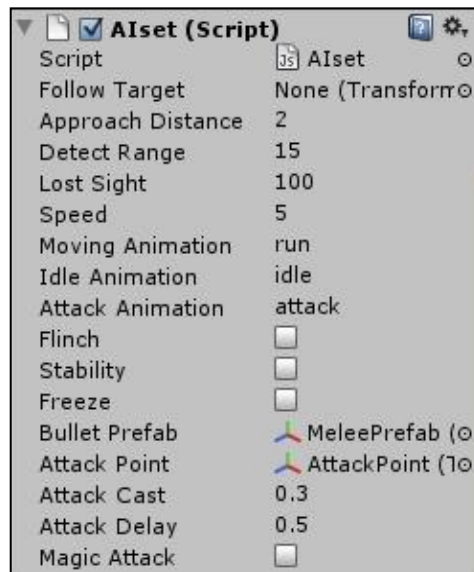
AIset (Script)

| | |
|---|---|
| Script | JS AIset |
| Follow Target | None (Transform |
| Approach Distance | 2 |
| Detect Range | 15 |
| Lost Sight | 100 |
| Speed | 5 |
| Moving Animation | run |
| Idle Animation | idle |
| Attack Animation | attack |
| Flinch | |
| Stability | |
| Freeze | |
| Bullet Prefab | MeleePrefab (G |
| Attack Point | AttackPoint (T |
| Attack Cast | 0.3 |
| Attack Delay | 0.5 |
| Magic Attack | |